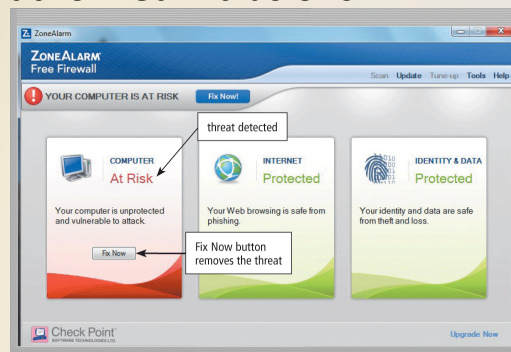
ZoneAlarm

ZoneAlarm
Free Firewall

Scan Update Tune-up Tools Help

YOUR COMPUTER IS AT RISK Fix Now!

threat detected

COMPUTER
At Risk

Your computer is unprotected and vulnerable to attack.

Fix Now

Fix Now button removes the threat

INTERNET
Protected

Your Web browsing is safe from phishing.

IDENTITY & DATA
Protected

Your identity and data are safe from theft and loss.

Check Point
SOFTWARE TECHNOLOGIES LTD.

Upgrade Now